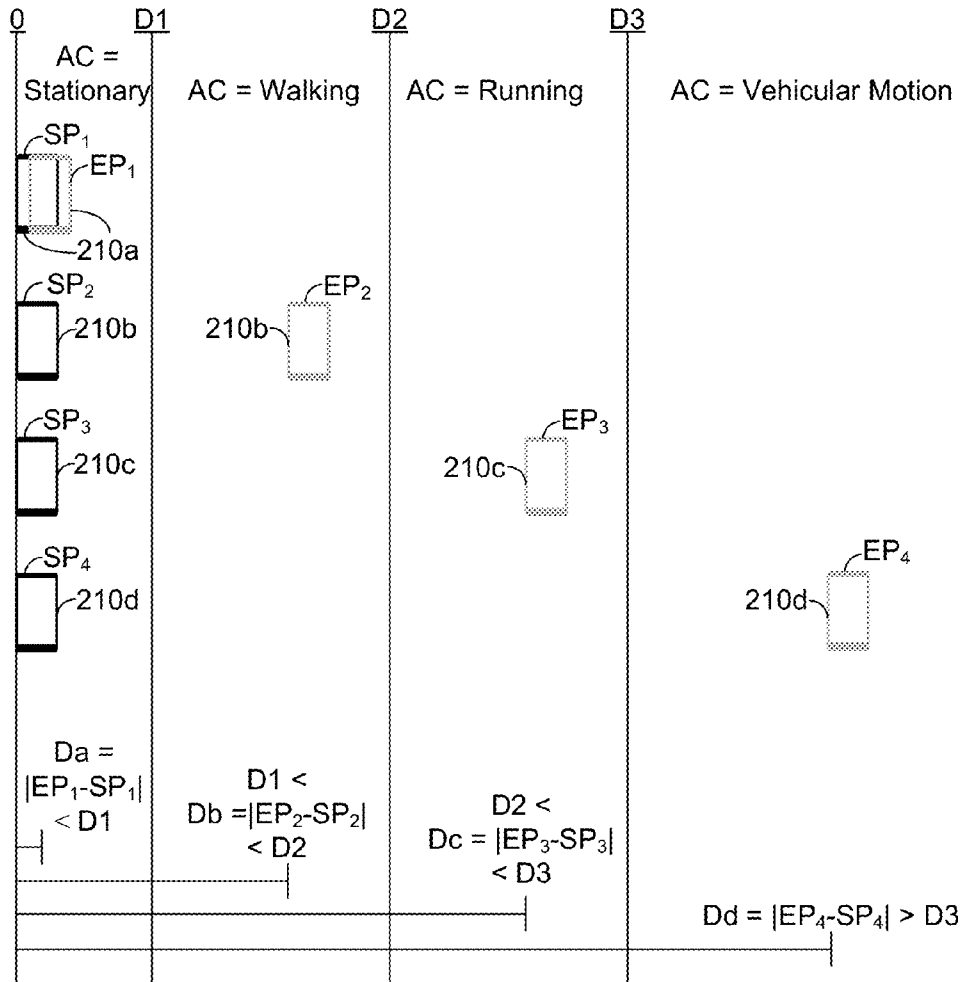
0 D1 D2 D3

AC = Stationary

AC = Walking

AC = Running

AC = Vehicular Motion

$SP_1$

$EP_1$

210a

$SP_2$

210b

210b

$EP_2$

$SP_3$

210c

210c

$EP_3$

$SP_4$

210d

210d

$EP_4$

Da = $|EP_1-SP_1|$ < D1

D1 < Db =$|EP_2-SP_2|$ < D2

D2 < Dc = $|EP_3-SP_3|$ < D3

Dd = $|EP_4-SP_4|$ > D3